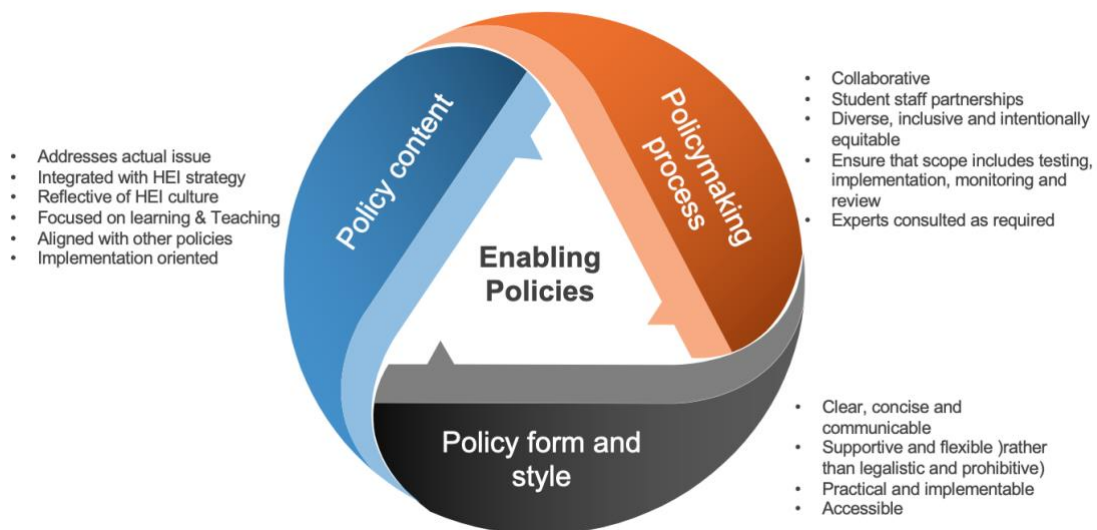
- Addresses actual issue
- Integrated with HEI strategy
- Reflective of HEI culture
- Focused on learning & Teaching
- Aligned with other policies
- Implementation oriented

Policy content

Policymaking process

- Collaborative
- Student staff partnerships
- Diverse, inclusive and intentionally equitable
- Ensure that scope includes testing, implementation, monitoring and review
- Experts consulted as required

Enabling Policies

Policy form and style

- Clear, concise and communicable
- Supportive and flexible )rather than legalistic and prohibitive)
- Practical and implementable
- Accessible